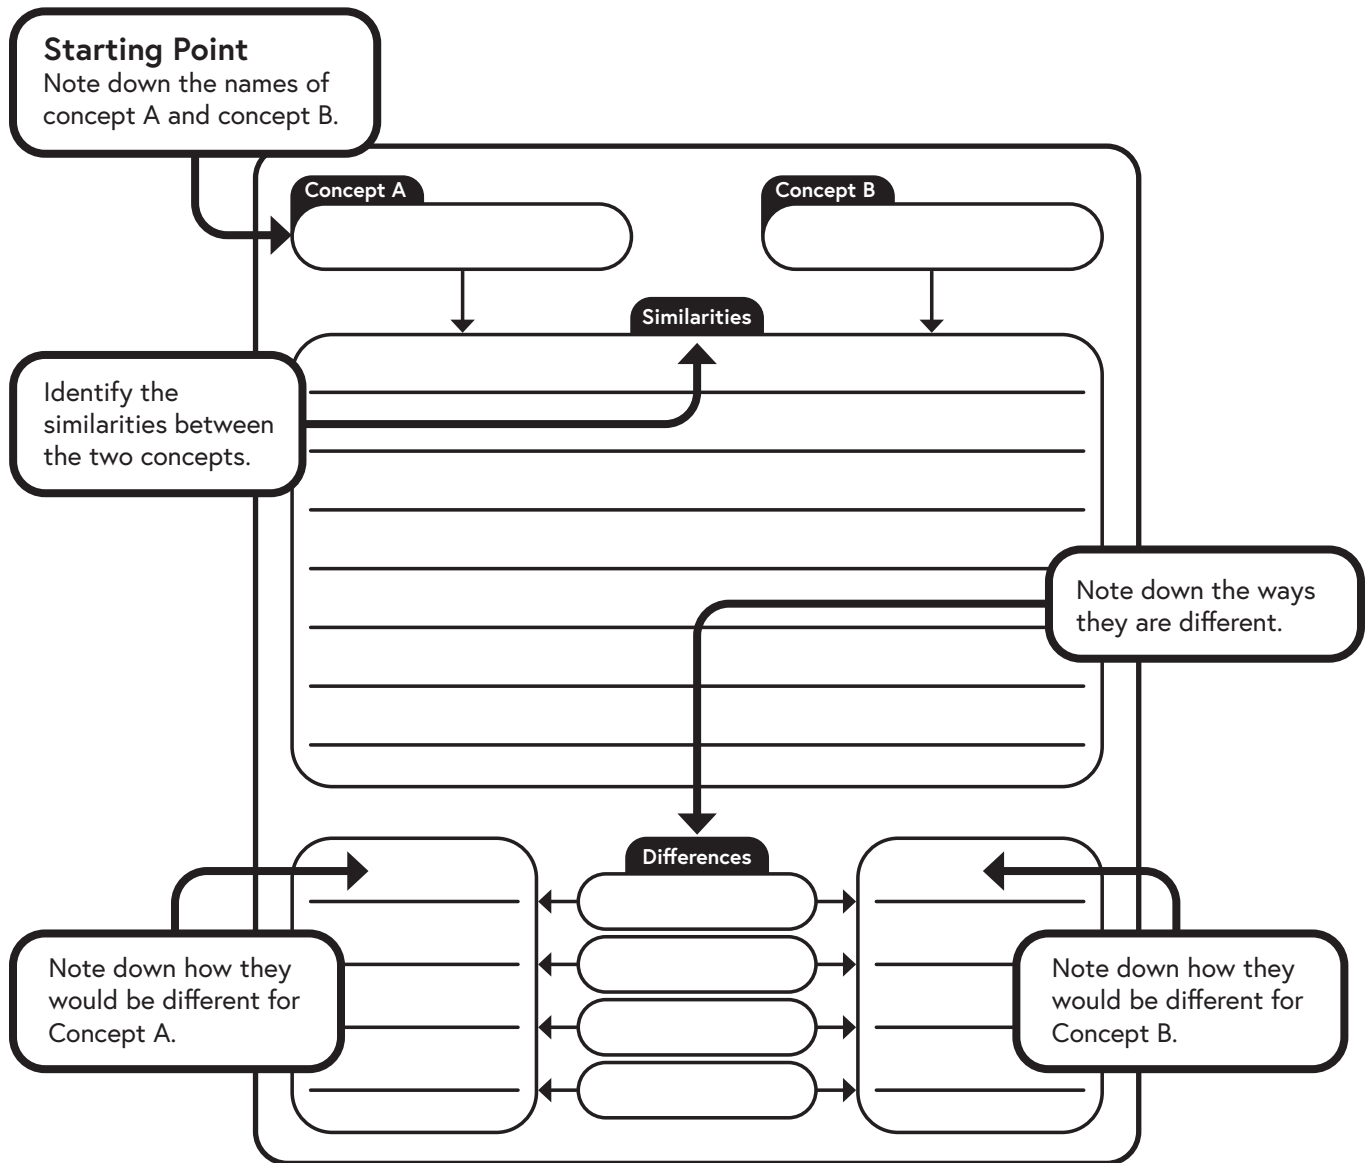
Starting Point
Note down the names of concept A and concept B.

Concept A

Concept B

Similarities

Identify the similarities between the two concepts.

Note down the ways they are different.

Differences

Note down how they would be different for Concept A.

Note down how they would be different for Concept B.